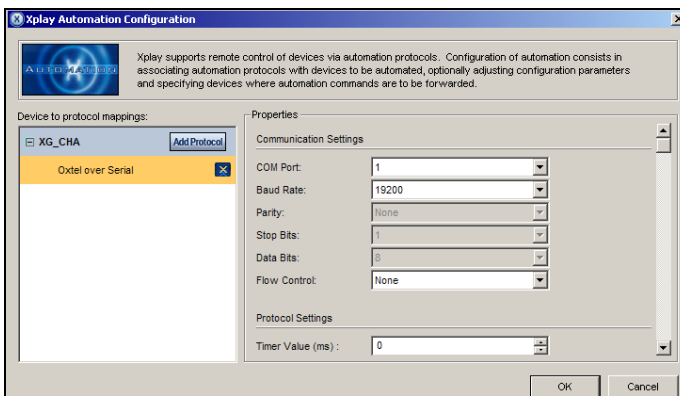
Xplay Automation Configuration

AUTOMATION

Xplay supports remote control of devices via automation protocols. Configuration of automation consists in associating automation protocols with devices to be automated, optionally adjusting configuration parameters and specifying devices where automation commands are to be forwarded.

Device to protocol mappings:

XG_CHA

Add Protocol

Oxtel over Serial

Properties

Communication Settings

COM Port: 1

Baud Rate: 19200

Parity: None

Stop Bits: 1

Data Bits: 8

Flow Control: None

Protocol Settings

Timer Value (ms) : 0

OK

Cancel